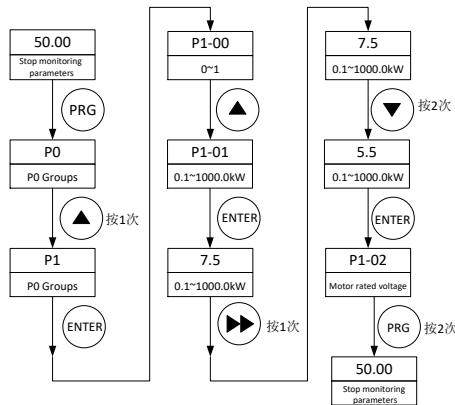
50.00
Stop monitoring parameters

PRG

P0
P0 Groups

按1次

P1
P0 Groups

ENTER

P1-00
0~1

P1-01
0.1~1000.0kW

ENTER

7.5
0.1~1000.0kW

按1次

7.5
0.1~1000.0kW

按2次

5.5
0.1~1000.0kW

ENTER

P1-02
Motor rated voltage

PRG
按2次

50.00
Stop monitoring parameters